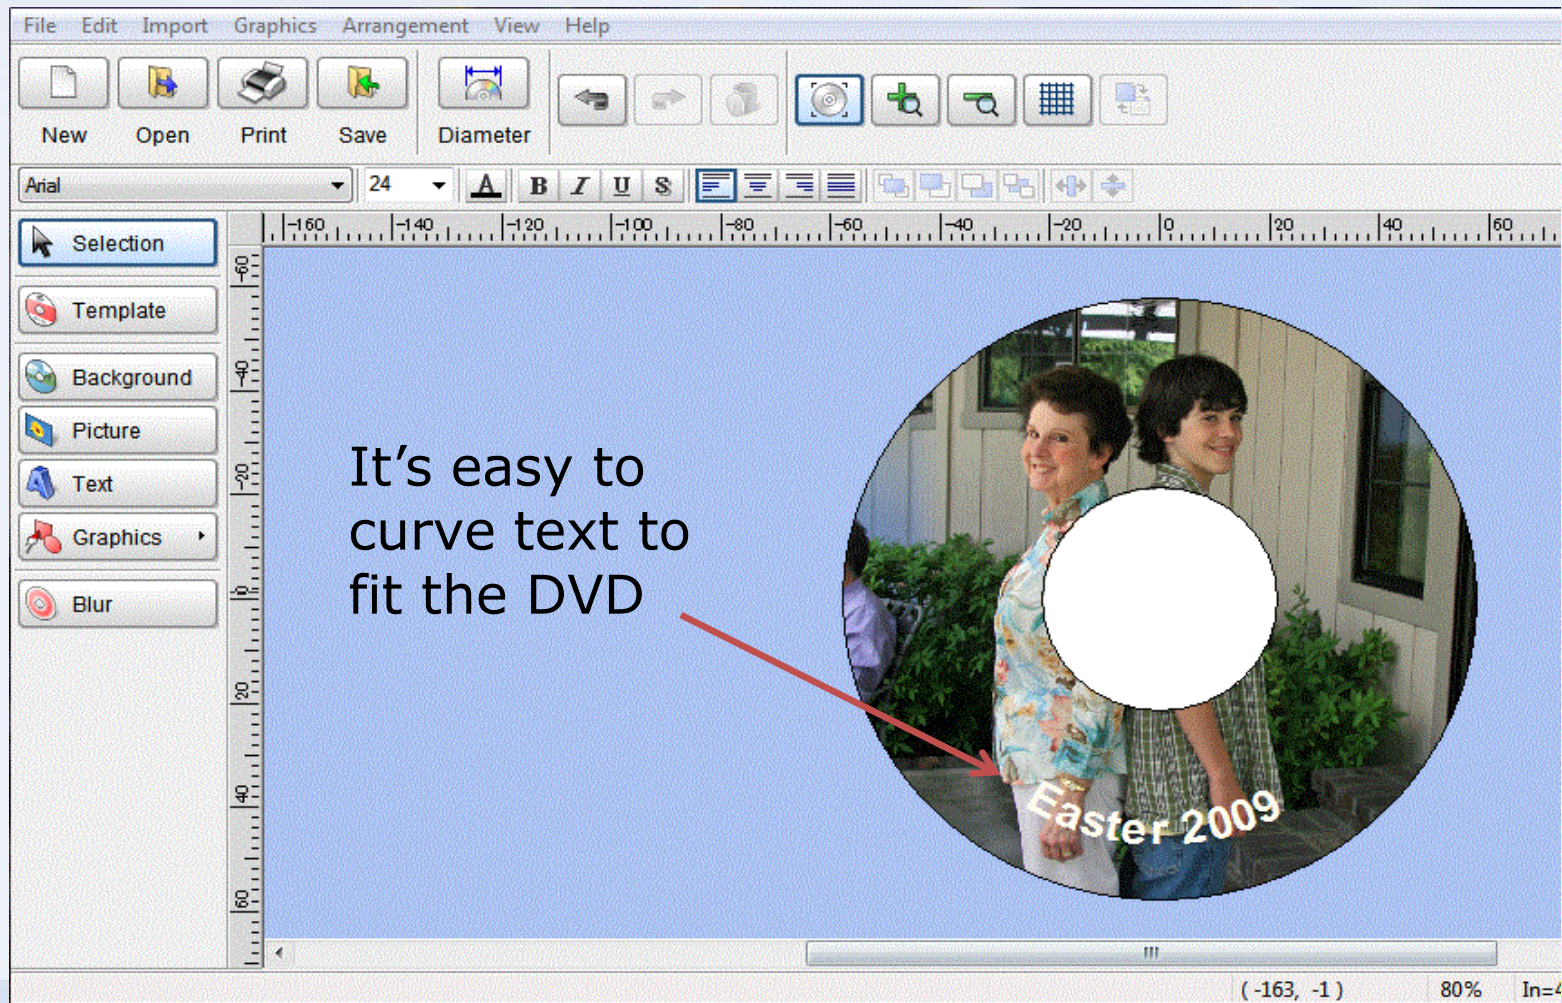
File Edit Import Graphics Arrangement View Help

New Open Print Save Diameter

Arial 24

B I U S

Selection

Template

Background

Picture

Text

Graphics

Blur

-160 -140 -120 -100 -80 -60 -40 -20 0 20 40 60

-60 -40 -20 0 20 40 60

It’s easy to curve text to fit the DVD

Easter 2009

( -163, -1 ) 80% In=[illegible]